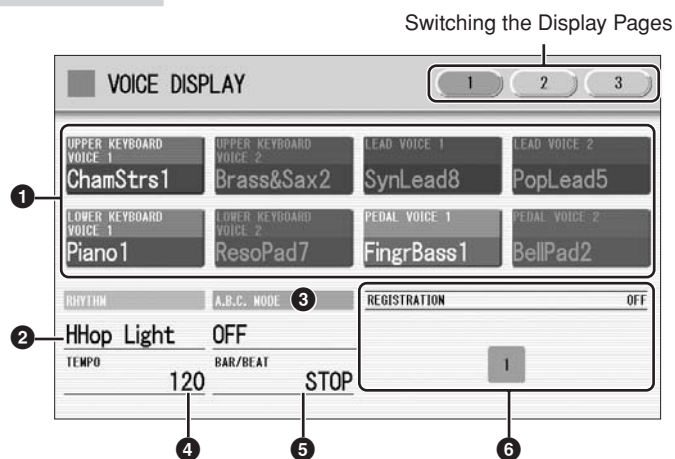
Switching the Display Pages

VOICE DISPLAY

1 2 3

UPPER KEYBOARD VOICE 1
ChamStrs1

UPPER KEYBOARD VOICE 2
Brass&Sax2

LEAD VOICE 1
SynLead8

LEAD VOICE 2
PopLead5

LOWER KEYBOARD VOICE 1
Piano1

LOWER KEYBOARD VOICE 2
ResoPad7

PEDAL VOICE 1
FingrBass1

PEDAL VOICE 2
BellPad2

RHYTHM
HHop Light

A.B.C. MODE
OFF

REGISTRATION OFF

1

TEMPO
120

BAR/BEAT
STOP

❶ ❷ ❸ ❹ ❺ ❻